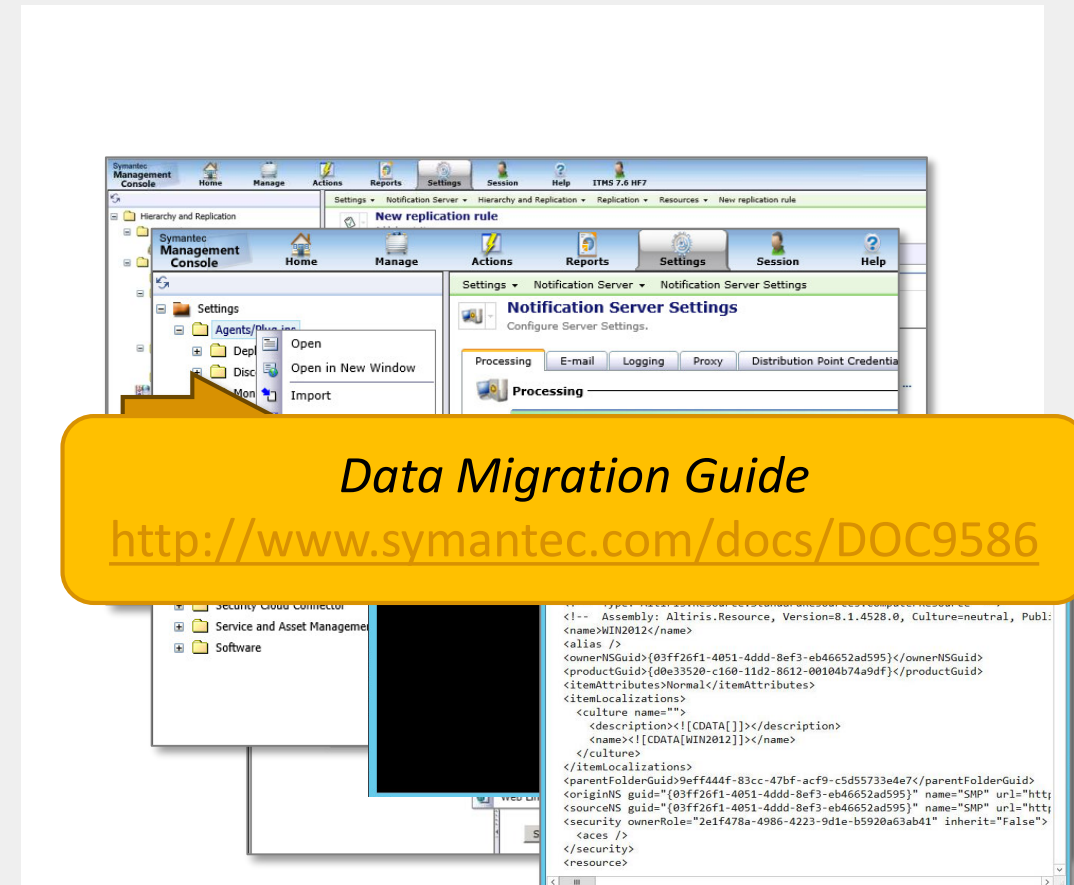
Symantec Management Console
Home
Manage
Actions
Reports
Settings
Session
Help
ITMS 7.6 HF7

Settings ▾ Notification Server ▾ Hierarchy and Replication ▾ Replication ▾ Resources ▾ New replication rule

Hierarchy and Replication

New replication rule

Symantec Management Console
Home
Manage
Actions
Reports
Settings
Session
Help

Settings ▾ Notification Server ▾ Notification Server Settings

Settings
Agents/Plug-ins
Depl
Disc
Mon

Open
Open in New Window
Import

Notification Server Settings
Configure Server Settings.

Processing
E-mail
Logging
Proxy
Distribution Point Credentia

Processing

Data Migration Guide
http://www.symantec.com/docs/DOC9586

Security Cloud Connector
Service and Asset Managemer
Software

<!-- Assembly: Altiris.Resource, Version=8.1.4528.0, Culture=neutral, Publ:
<name>WIN2012</name>
<alias />
<ownerNSGuid>{03ff26f1-4051-4ddd-8ef3-eb46652ad595}</ownerNSGuid>
<productGuid>{d0e33520-c160-11d2-8612-00104b74a9df}</productGuid>
<itemAttributes>Normal</itemAttributes>
<itemLocalizations>
<culture name="">
<description><![CDATA[]]></description>
<name><![CDATA[WIN2012]]></name>
</culture>
</itemLocalizations>
<parentFolderGuid>9eff444f-83cc-47bf-acf9-c5d55733e4e7</parentFolderGuid>
<originNS guid="{03ff26f1-4051-4ddd-8ef3-eb46652ad595}" name="SMP" url="http
<sourceNS guid="{03ff26f1-4051-4ddd-8ef3-eb46652ad595}" name="SMP" url="http
<security ownerRole="2e1f478a-4986-4223-9d1e-b5920a63ab41" inherit="False">
<aces />
</security>
<resource>

Web Lin